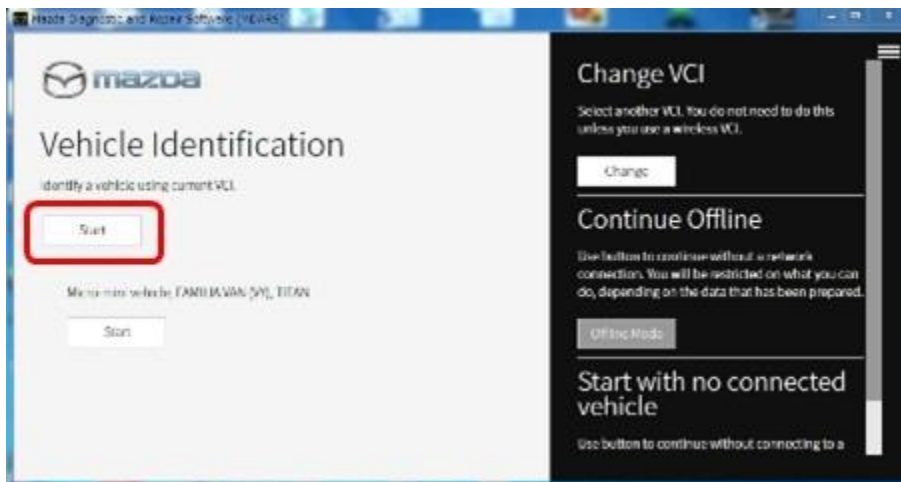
Mazda Diagnostic and Repair Software (MDARS)

mazda

Vehicle Identification

Identify a vehicle using current VCI.

Start

Mazda mini vehicle, FAMILIA VAN (VY), TITAN

Start

Change VCI

Select another VCI. You do not need to do this unless you use a wireless VCI.

Change

Continue Offline

Use button to continue without a network connection. You will be restricted on what you can do, depending on the data that has been prepared.

Offline Mode

Start with no connected vehicle

Use button to continue without connecting to a